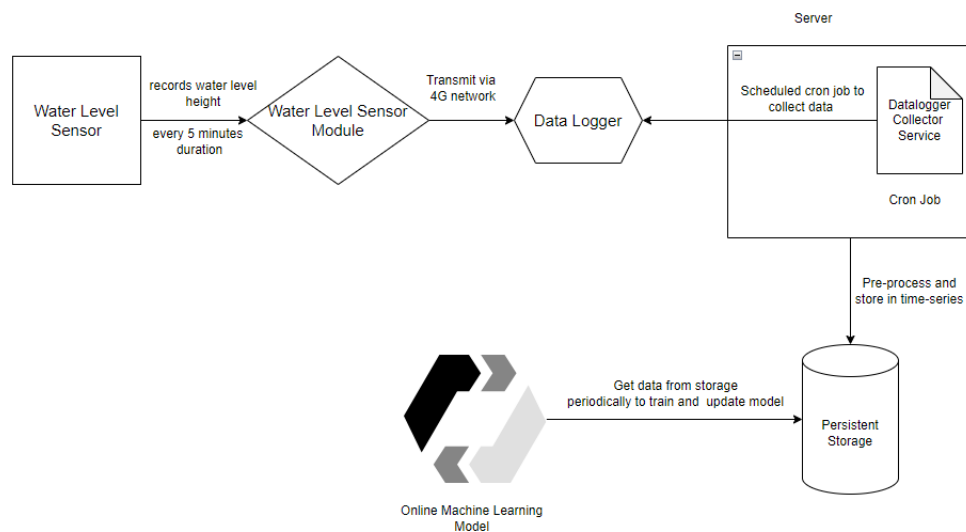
Server

Water Level Sensor

records water level height

every 5 minutes duration

Water Level Sensor Module

Transmit via 4G network

Data Logger

Scheduled cron job to collect data

Datalogger Collector Service

Cron Job

Pre-process and store in time-series

Get data from storage periodically to train and update model

Persistent Storage

Online Machine Learning Model